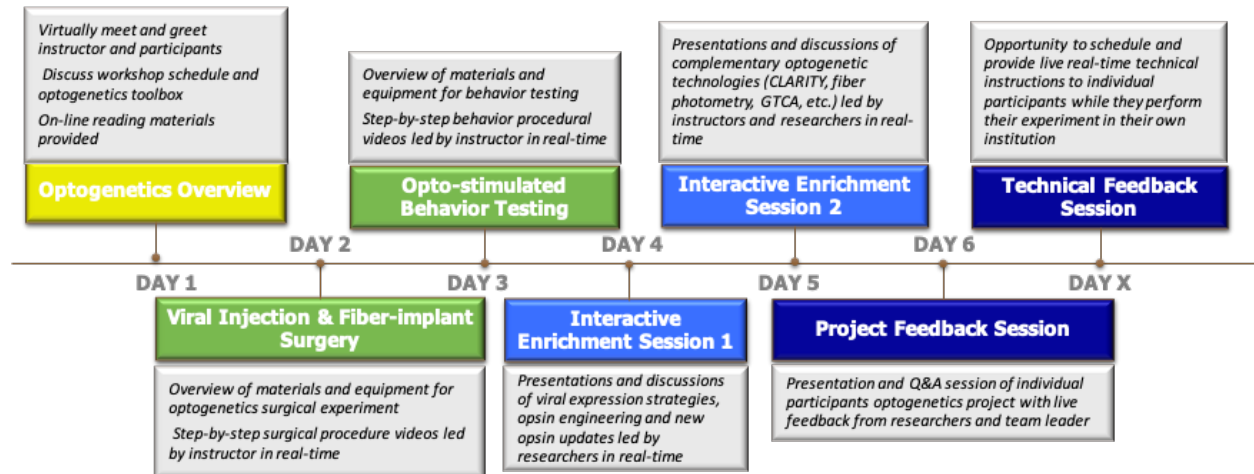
Virtually meet and greet instructor and participants

Discuss workshop schedule and optogenetics toolbox

On-line reading materials provided

Optogenetics Overview

DAY 1

DAY 2

Viral Injection & Fiber-implant Surgery

Overview of materials and equipment for optogenetics surgical experiment

Step-by-step surgical procedure videos led by instructor in real-time

Overview of materials and equipment for behavior testing

Step-by-step behavior procedural videos led by instructor in real-time

Opto-stimulated Behavior Testing

DAY 3

DAY 4

Interactive Enrichment Session 1

Presentations and discussions of viral expression strategies, opsin engineering and new opsin updates led by researchers in real-time

Presentations and discussions of complementary optogenetic technologies (CLARITY, fiber photometry, GTCA, etc.) led by instructors and researchers in real-time

Interactive Enrichment Session 2

DAY 5

DAY 6

Project Feedback Session

Presentation and Q&A session of individual participants optogenetics project with live feedback from researchers and team leader

Opportunity to schedule and provide live real-time technical instructions to individual participants while they perform their experiment in their own institution

Technical Feedback Session

DAY X